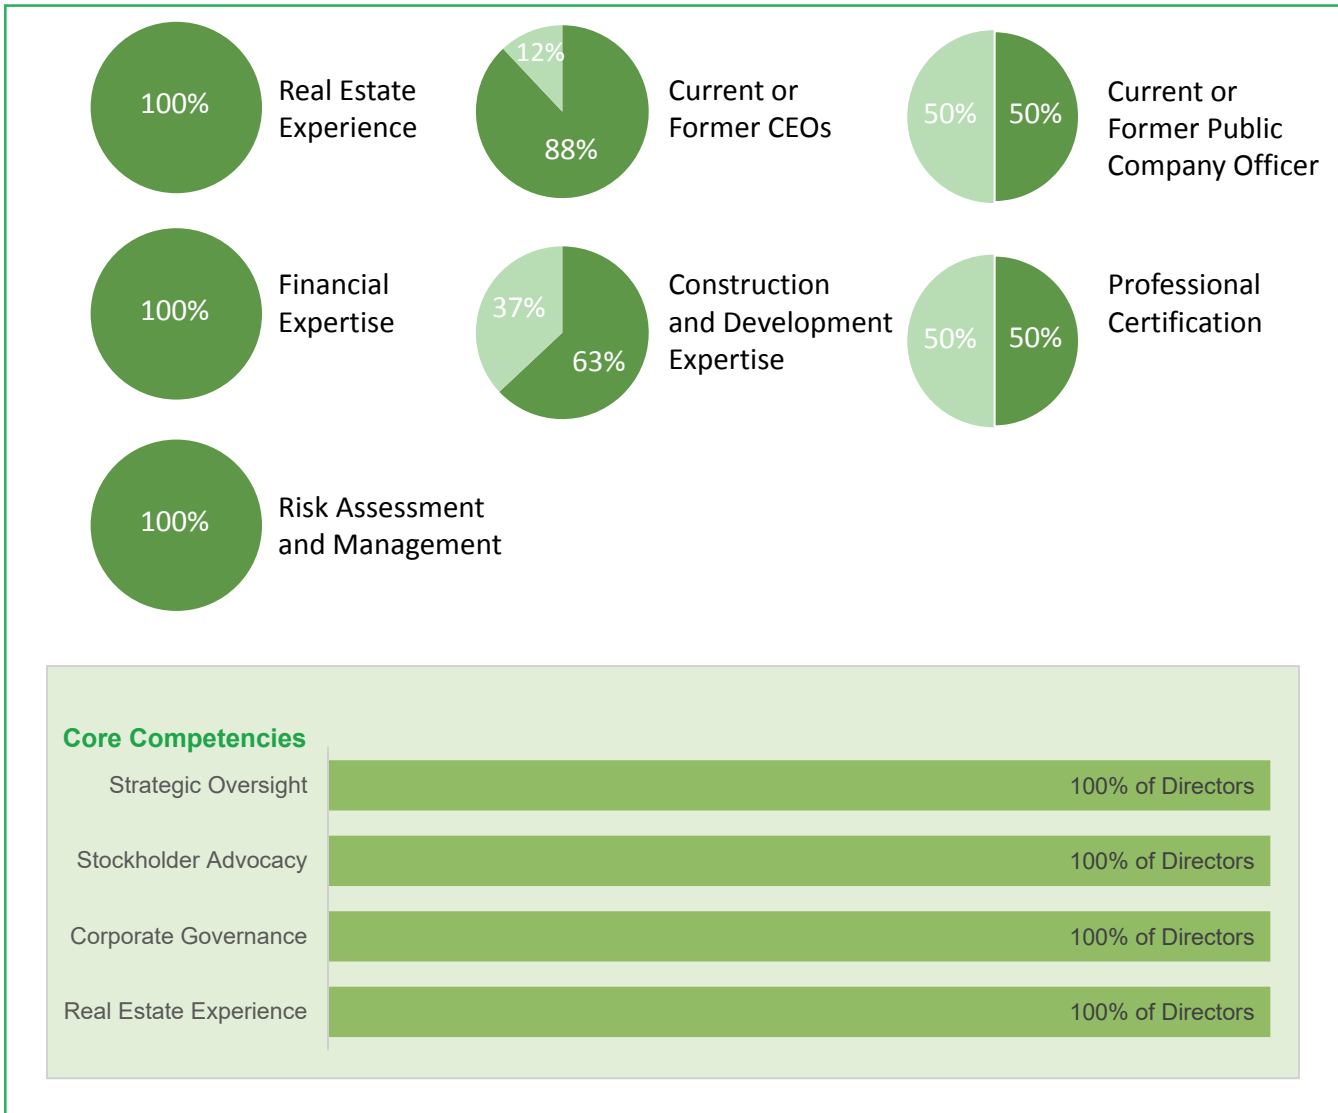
100% Real Estate Experience

12%
88%
Current or Former CEOs

50% 50%
Current or Former Public Company Officer

100% Financial Expertise

37%
63%
Construction and Development Expertise

50% 50%
Professional Certification

100% Risk Assessment and Management

Core Competencies

| | |
|---|---|
| Strategic Oversight | 100% of Directors |
| Stockholder Advocacy | 100% of Directors |
| Corporate Governance | 100% of Directors |
| Real Estate Experience | 100% of Directors |